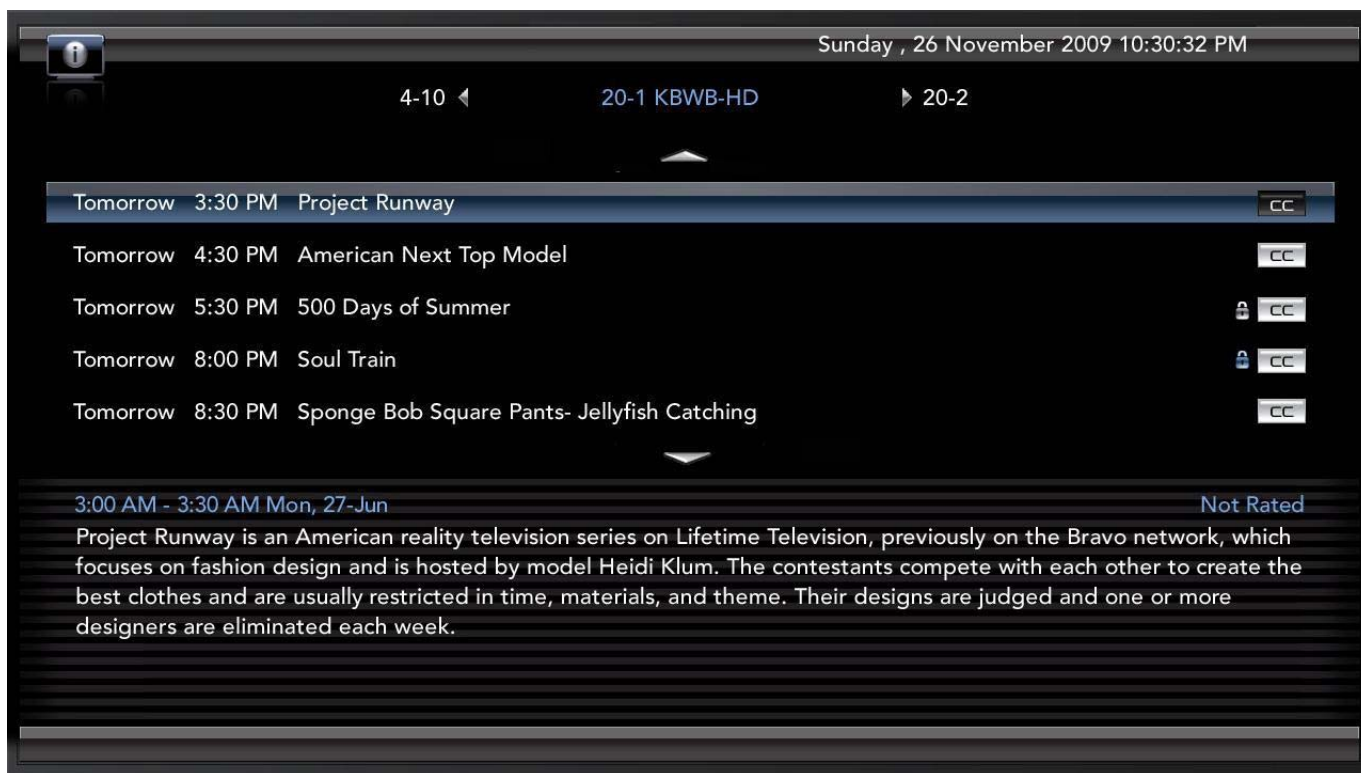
Sunday , 26 November 2009 10:30:32 PM

4-10 20-1 KBWB-HD 20-2

| | | | |
|---|---|---|---|
| Tomorrow | 3:30 PM | Project Runway | CC |
| Tomorrow | 4:30 PM | American Next Top Model | CC |
| Tomorrow | 5:30 PM | 500 Days of Summer | CC |
| Tomorrow | 8:00 PM | Soul Train | CC |
| Tomorrow | 8:30 PM | Sponge Bob Square Pants- Jellyfish Catching | CC |

3:00 AM - 3:30 AM Mon, 27-Jun
Not Rated

Project Runway is an American reality television series on Lifetime Television, previously on the Bravo network, which focuses on fashion design and is hosted by model Heidi Klum. The contestants compete with each other to create the best clothes and are usually restricted in time, materials, and theme. Their designs are judged and one or more designers are eliminated each week.